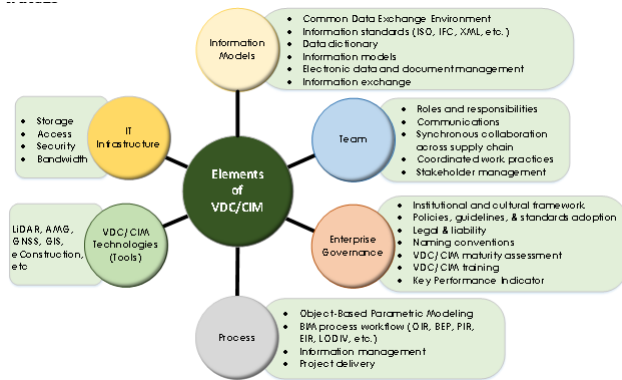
Information Models

- Common Data Exchange Environment
- Information standards (ISO, IFC, XML, etc.)
- Data dictionary
- Information models
- Electronic data and document management
- Information exchange

IT Infrastructure

- Storage
- Access
- Security
- Bandwidth

Team

- Roles and responsibilities
- Communications
- Synchronous collaboration across supply chain
- Coordinated work practices
- Stakeholder management

Elements of VDC/CIM

VDC/CIM Technologies (Tools)

LiDAR, AMG, GNSS, GIS, eConstruction, etc

Enterprise Governance

- Institutional and cultural framework
- Policies, guidelines, & standards adoption
- Legal & liability
- Naming conventions
- VDC/CIM maturity assessment
- VDC/CIM training
- Key Performance Indicator

Process

- Object-Based Parametric Modeling
- BIM process workflow (OIR, BEP, PIR, EIR, LODIV, etc.)
- Information management
- Project delivery